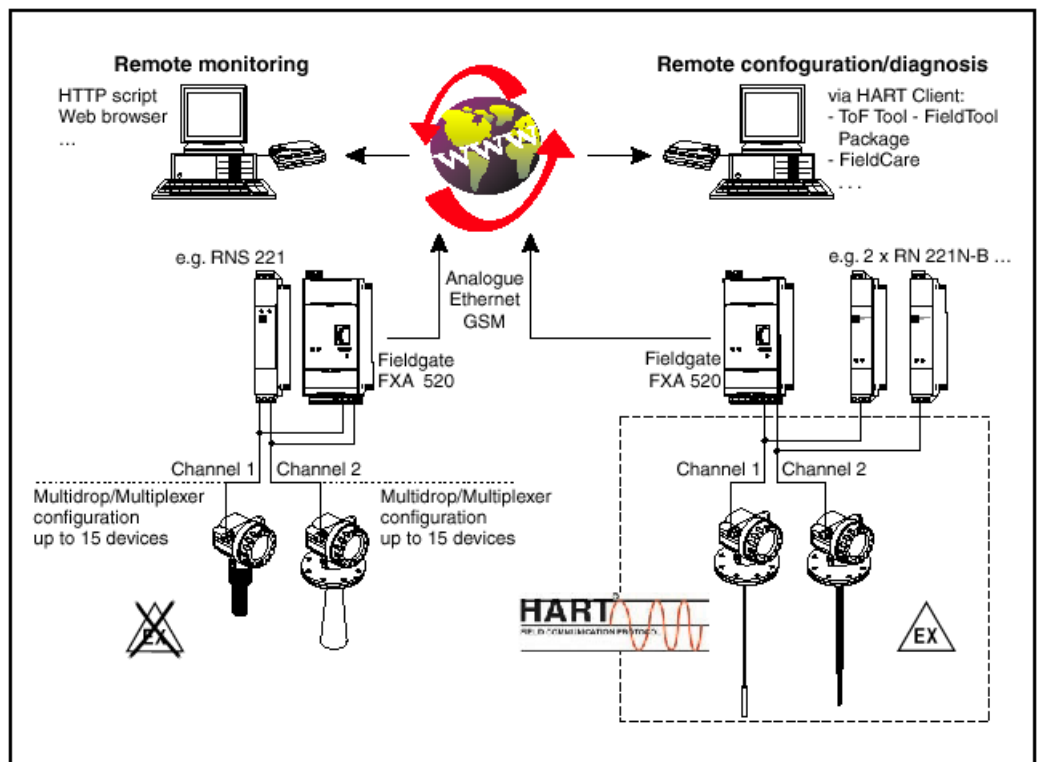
Remote monitoring

HTTP script
Web browser
...

WWW

Remote confoguration/diagnosis

via HART Client:
- ToF Tool - FieldTool Package
- FieldCare
. . .

e.g. RNS 221

Analogue
Ethernet
GSM

e.g. 2 x RN 221N-B ...

Fieldgate
FXA 520

Fieldgate
FXA 520

Channel 1

Channel 2

Multidrop/Multiplexer configuration up to 15 devices

Multidrop/Multiplexer configuration up to 15 devices

EX

Channel 1

Channel 2

HART
FIELD COMMUNICATION PROTOCOL

EX